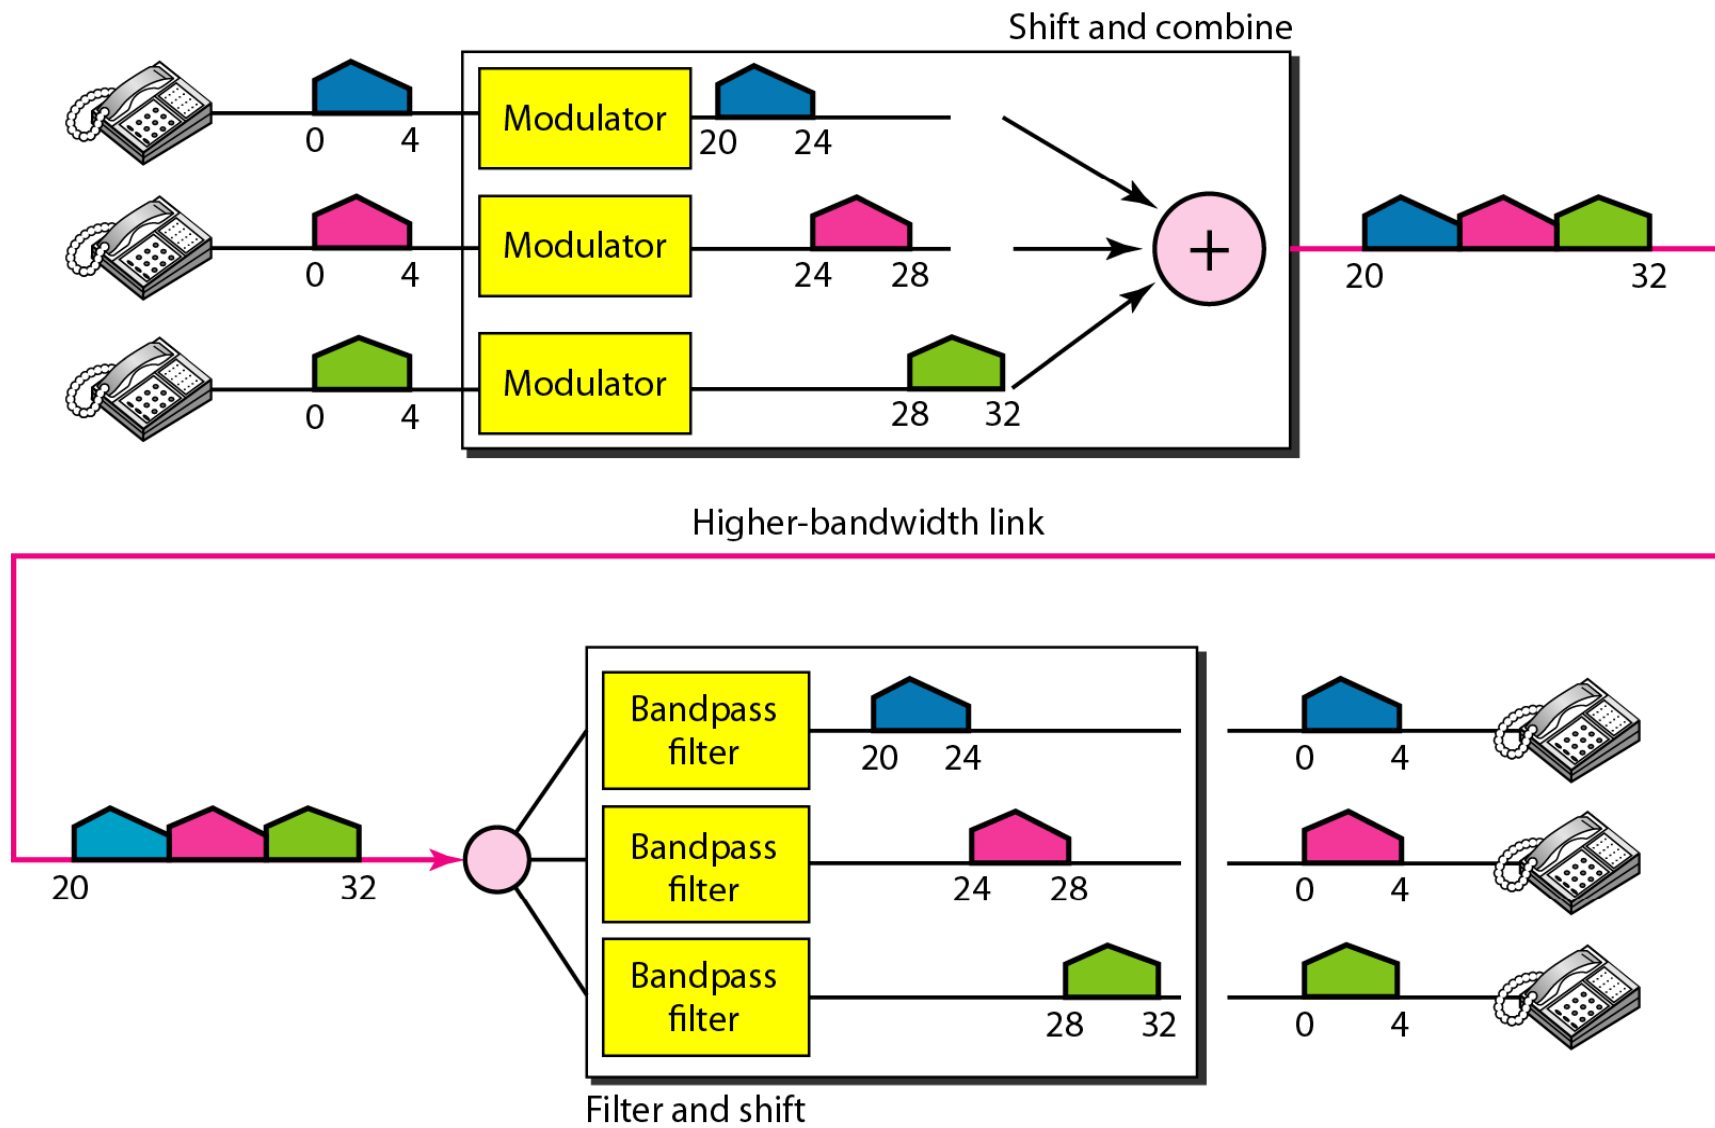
Shift and combine

0 4
Modulator
20 24

0 4
Modulator
24 28

0 4
Modulator
28 32

+

20 32

Higher-bandwidth link

20 32

Bandpass filter
20 24
0 4

Bandpass filter
24 28
0 4

Bandpass filter
28 32
0 4

Filter and shift